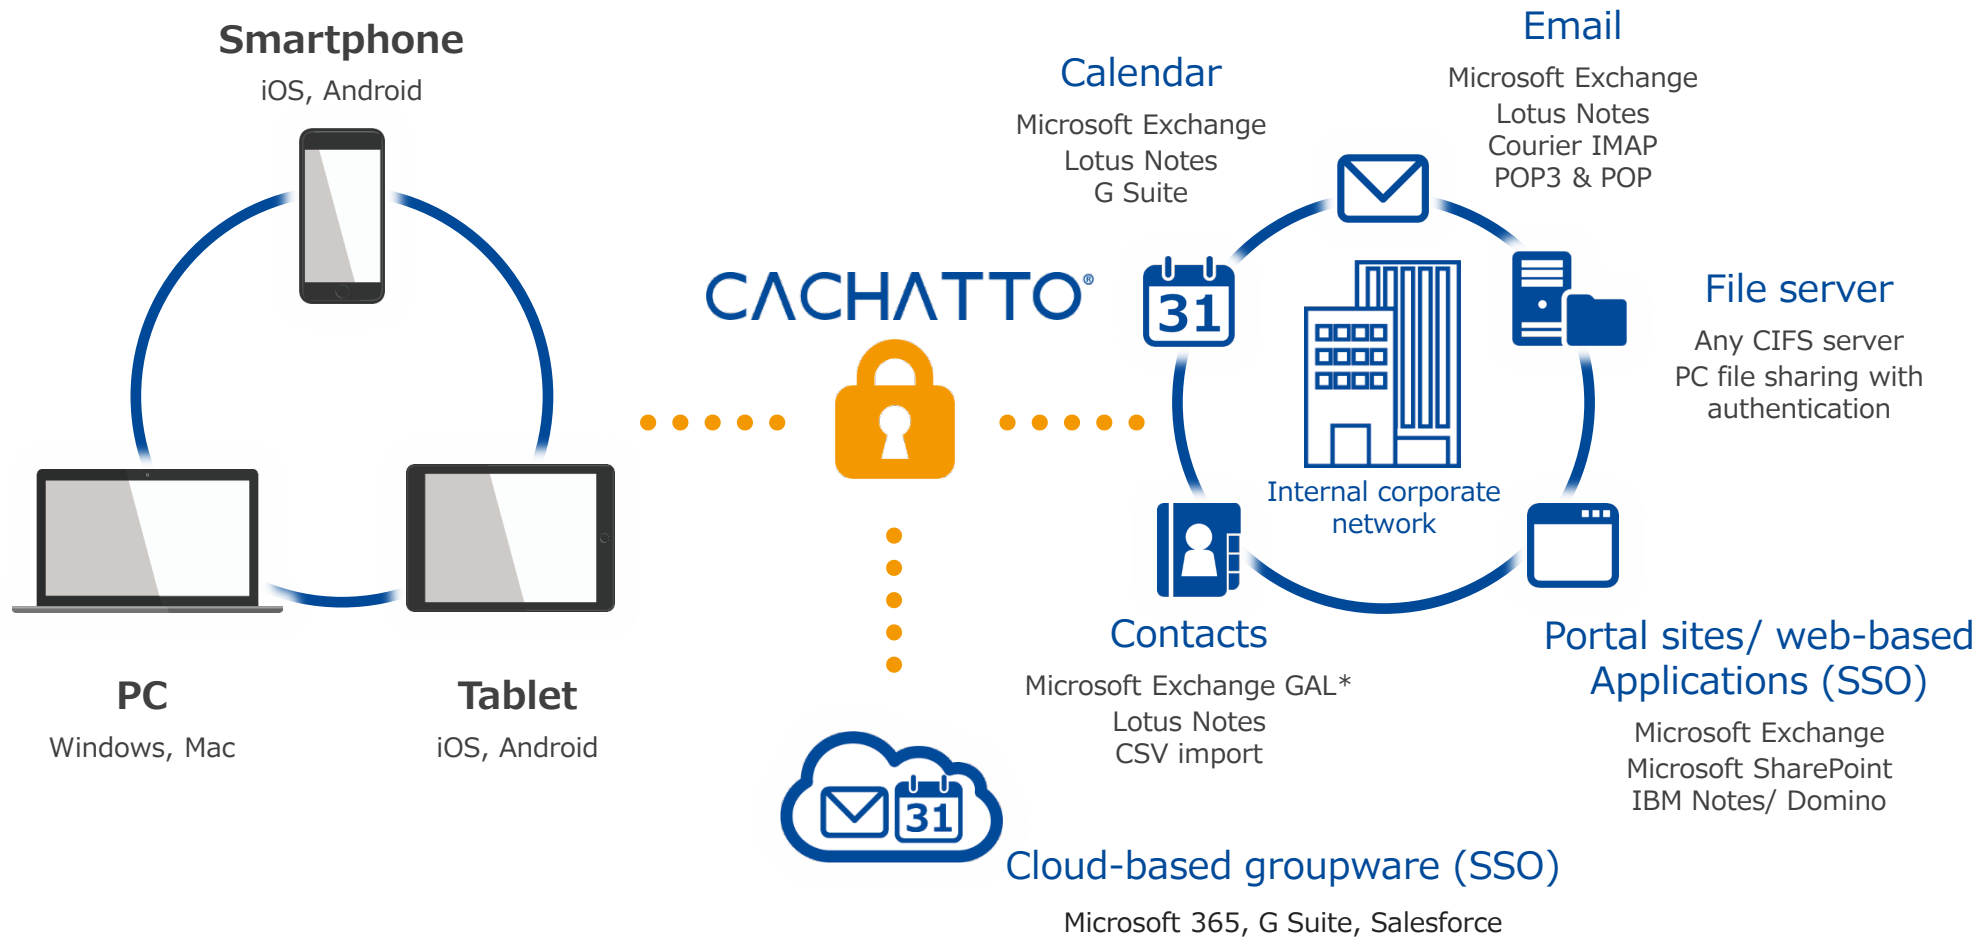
Smartphone
iOS, Android

PC
Windows, Mac

Tablet
iOS, Android

CACHATTO®

Calendar
Microsoft Exchange
Lotus Notes
G Suite

31

Email
Microsoft Exchange
Lotus Notes
Courier IMAP
POP3 & POP

File server
Any CIFS server
PC file sharing with authentication

Internal corporate network

Contacts
Microsoft Exchange GAL*
Lotus Notes
CSV import

Portal sites/ web-based Applications (SSO)
Microsoft Exchange
Microsoft SharePoint
IBM Notes/ Domino

31

Cloud-based groupware (SSO)
Microsoft 365, G Suite, Salesforce